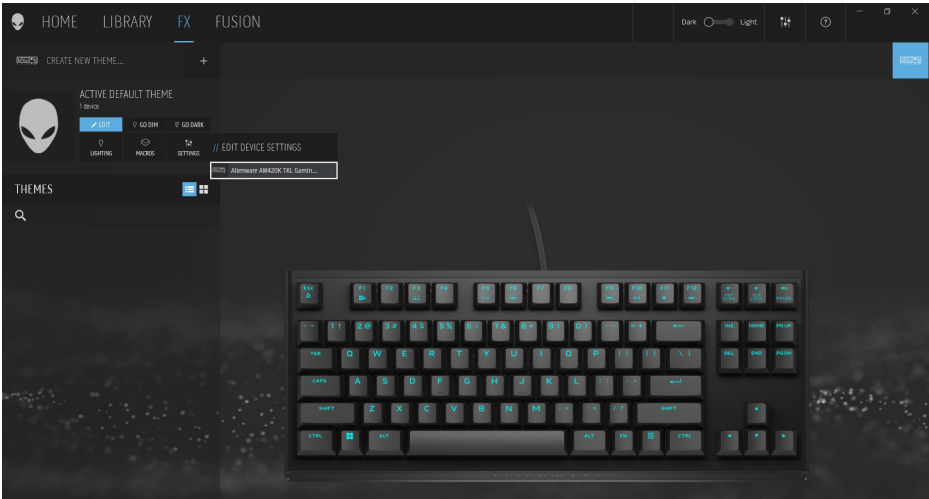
HOME LIBRARY FX FUSION

Dark Light

CREATE NEW THEME... +

ACTIVE DEFAULT THEME
1 device

EDIT GO DIM GO DARK

LIGHTING MACROS SETTINGS

// EDIT DEVICE SETTINGS

Alienware AW420K TKL Gamin...

THEMES

ESC F1 F2 F3 F4 F5 F6 F7 F8 F9 F10 F11 F12

` 1 2 3 4 5 6 7 8 9 0 - = INS HOME PGUP

TAB Q W E R T Y U I O P [ ] \ DEL END PGDN

CAPS A S D F G H J K L ; '

SHIFT Z X C V B N M , . / SHIFT

CTRL ALT ALT FN CTRL